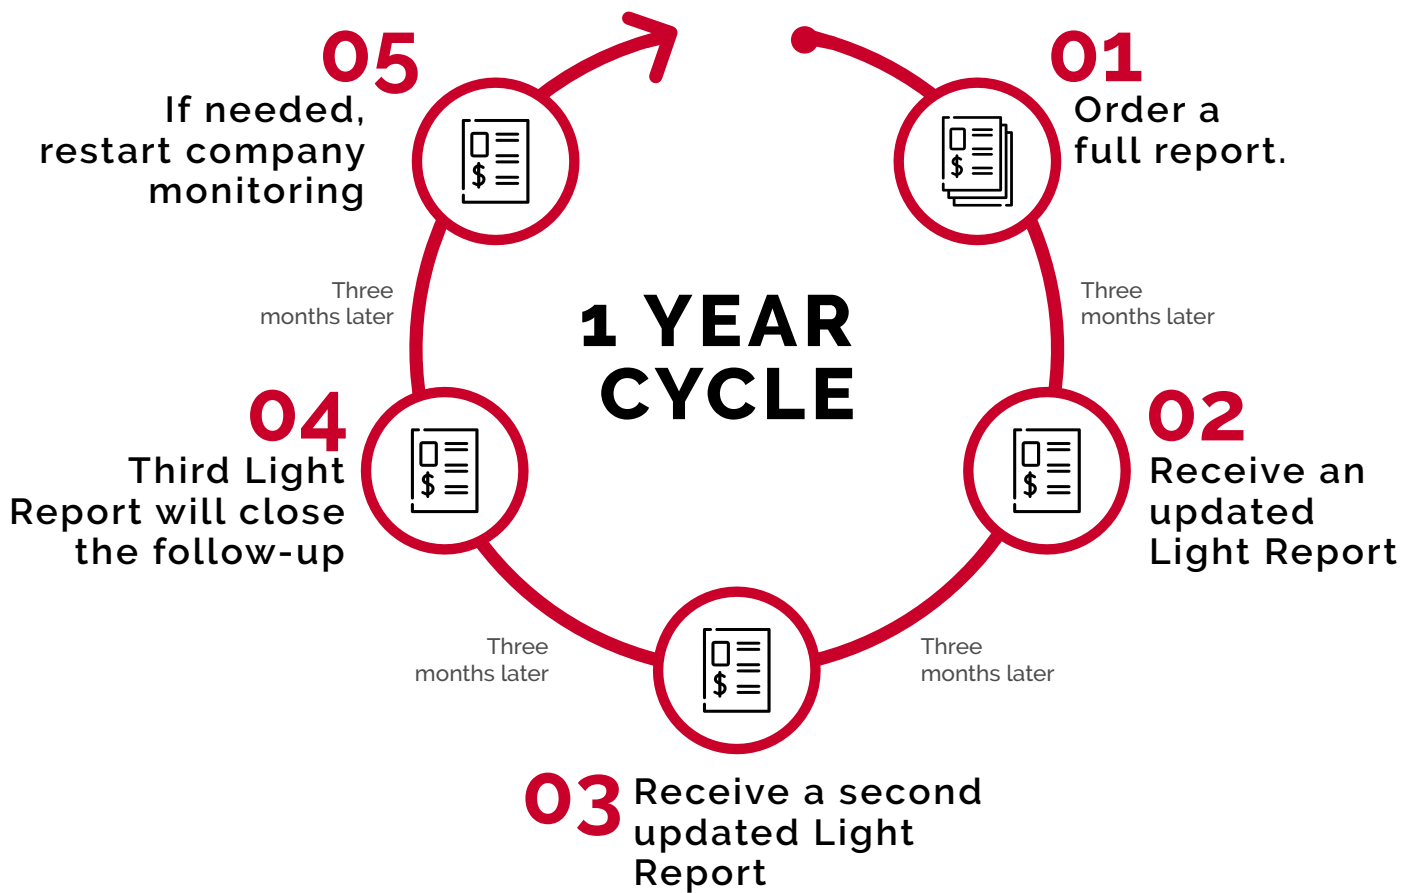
1 YEAR CYCLE

01
Order a full report.

Three months later

02
Receive an updated Light Report

Three months later

03
Receive a second updated Light Report

Three months later

04
Third Light Report will close the follow-up

Three months later

05
If needed, restart company monitoring